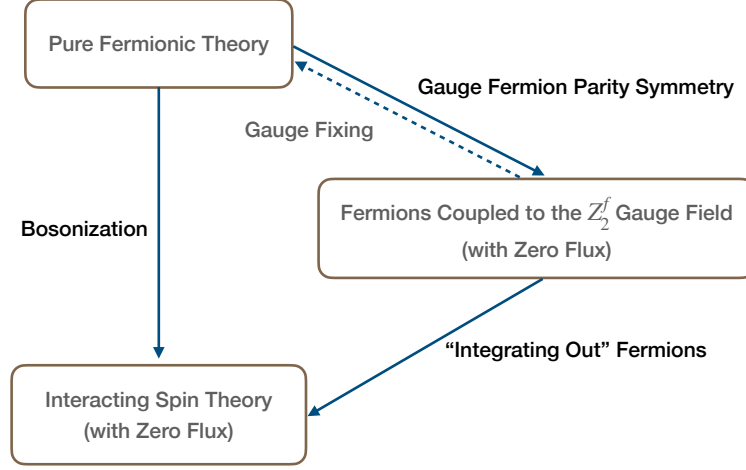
Pure Fermionic Theory

Gauge Fermion Parity Symmetry

Gauge Fixing

Bosonization

Fermions Coupled to the $Z_2^f$ Gauge Field (with Zero Flux)

“Integrating Out” Fermions

Interacting Spin Theory (with Zero Flux)